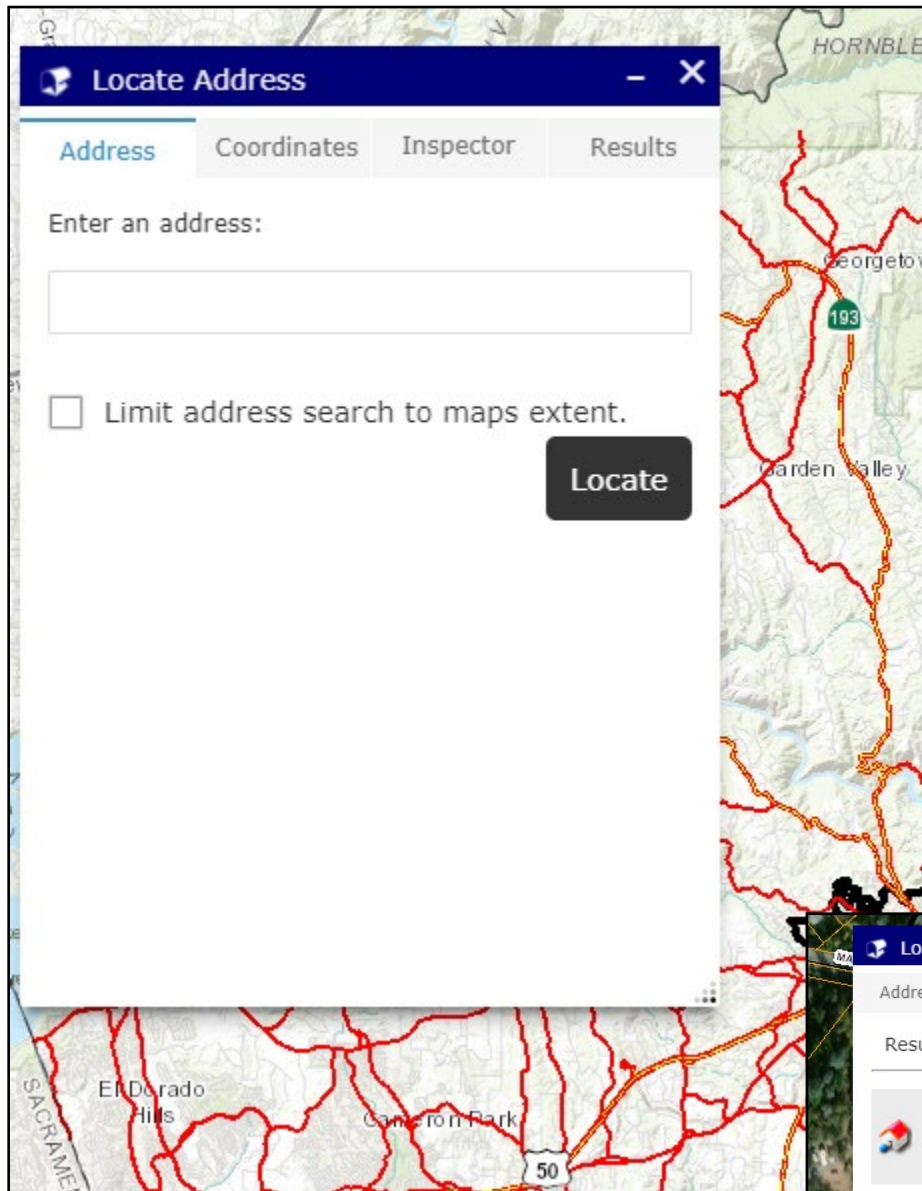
HORNBLE

Locate Address

Address Coordinates Inspector Results

Enter an address:

Limit address search to maps extent.

Locate

Georgetow

193

Garden Valley

El Dorado Hills

Cameron Park

50

SACRAME

Lo

Addre

Resu